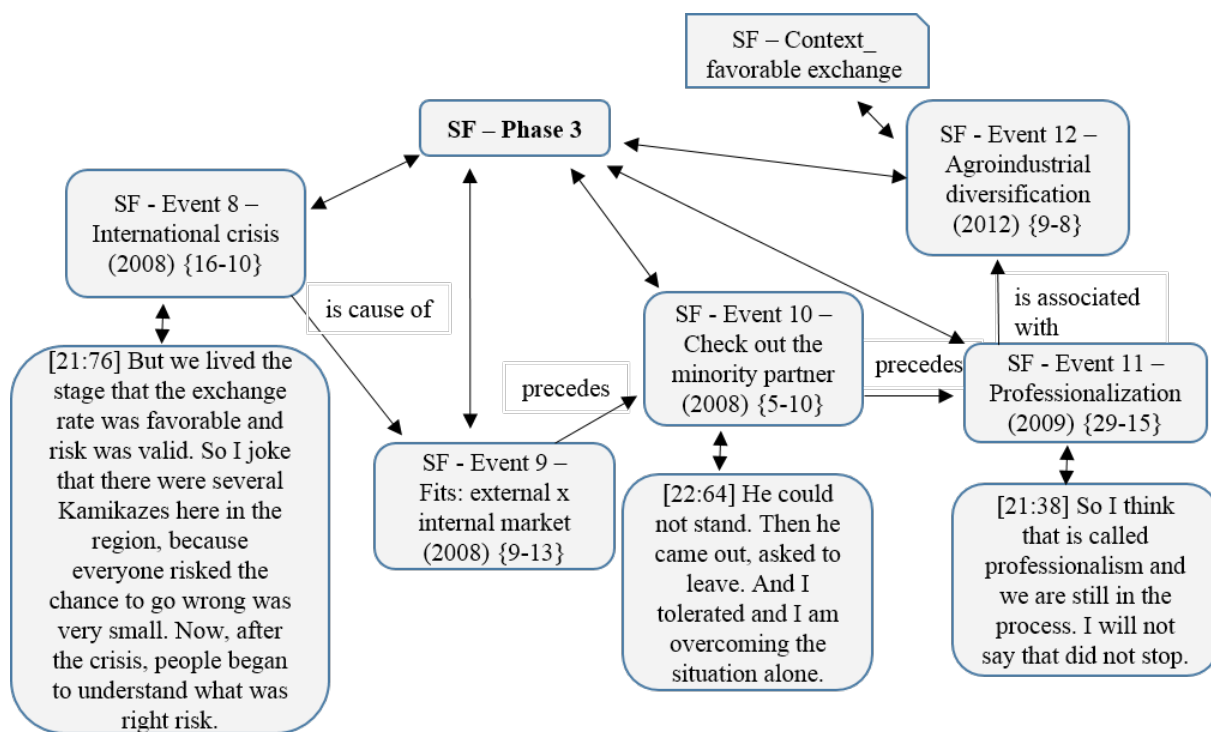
SF – Context_ favorable exchange

SF – Phase 3

SF - Event 12 – Agroindustrial diversification (2012) {9-8}

SF - Event 8 – International crisis (2008) {16-10}

is cause of

is associated with

SF - Event 10 – Check out the minority partner (2008) {5-10}

precedes

precedes

SF - Event 11 – Professionalization (2009) {29-15}

[21:76] But we lived the stage that the exchange rate was favorable and risk was valid. So I joke that there were several Kamikazes here in the region, because everyone risked the chance to go wrong was very small. Now, after the crisis, people began to understand what was right risk.

SF - Event 9 – Fits: external x internal market (2008) {9-13}

[22:64] He could not stand. Then he came out, asked to leave. And I tolerated and I am overcoming the situation alone.

[21:38] So I think that is called professionalism and we are still in the process. I will not say that did not stop.